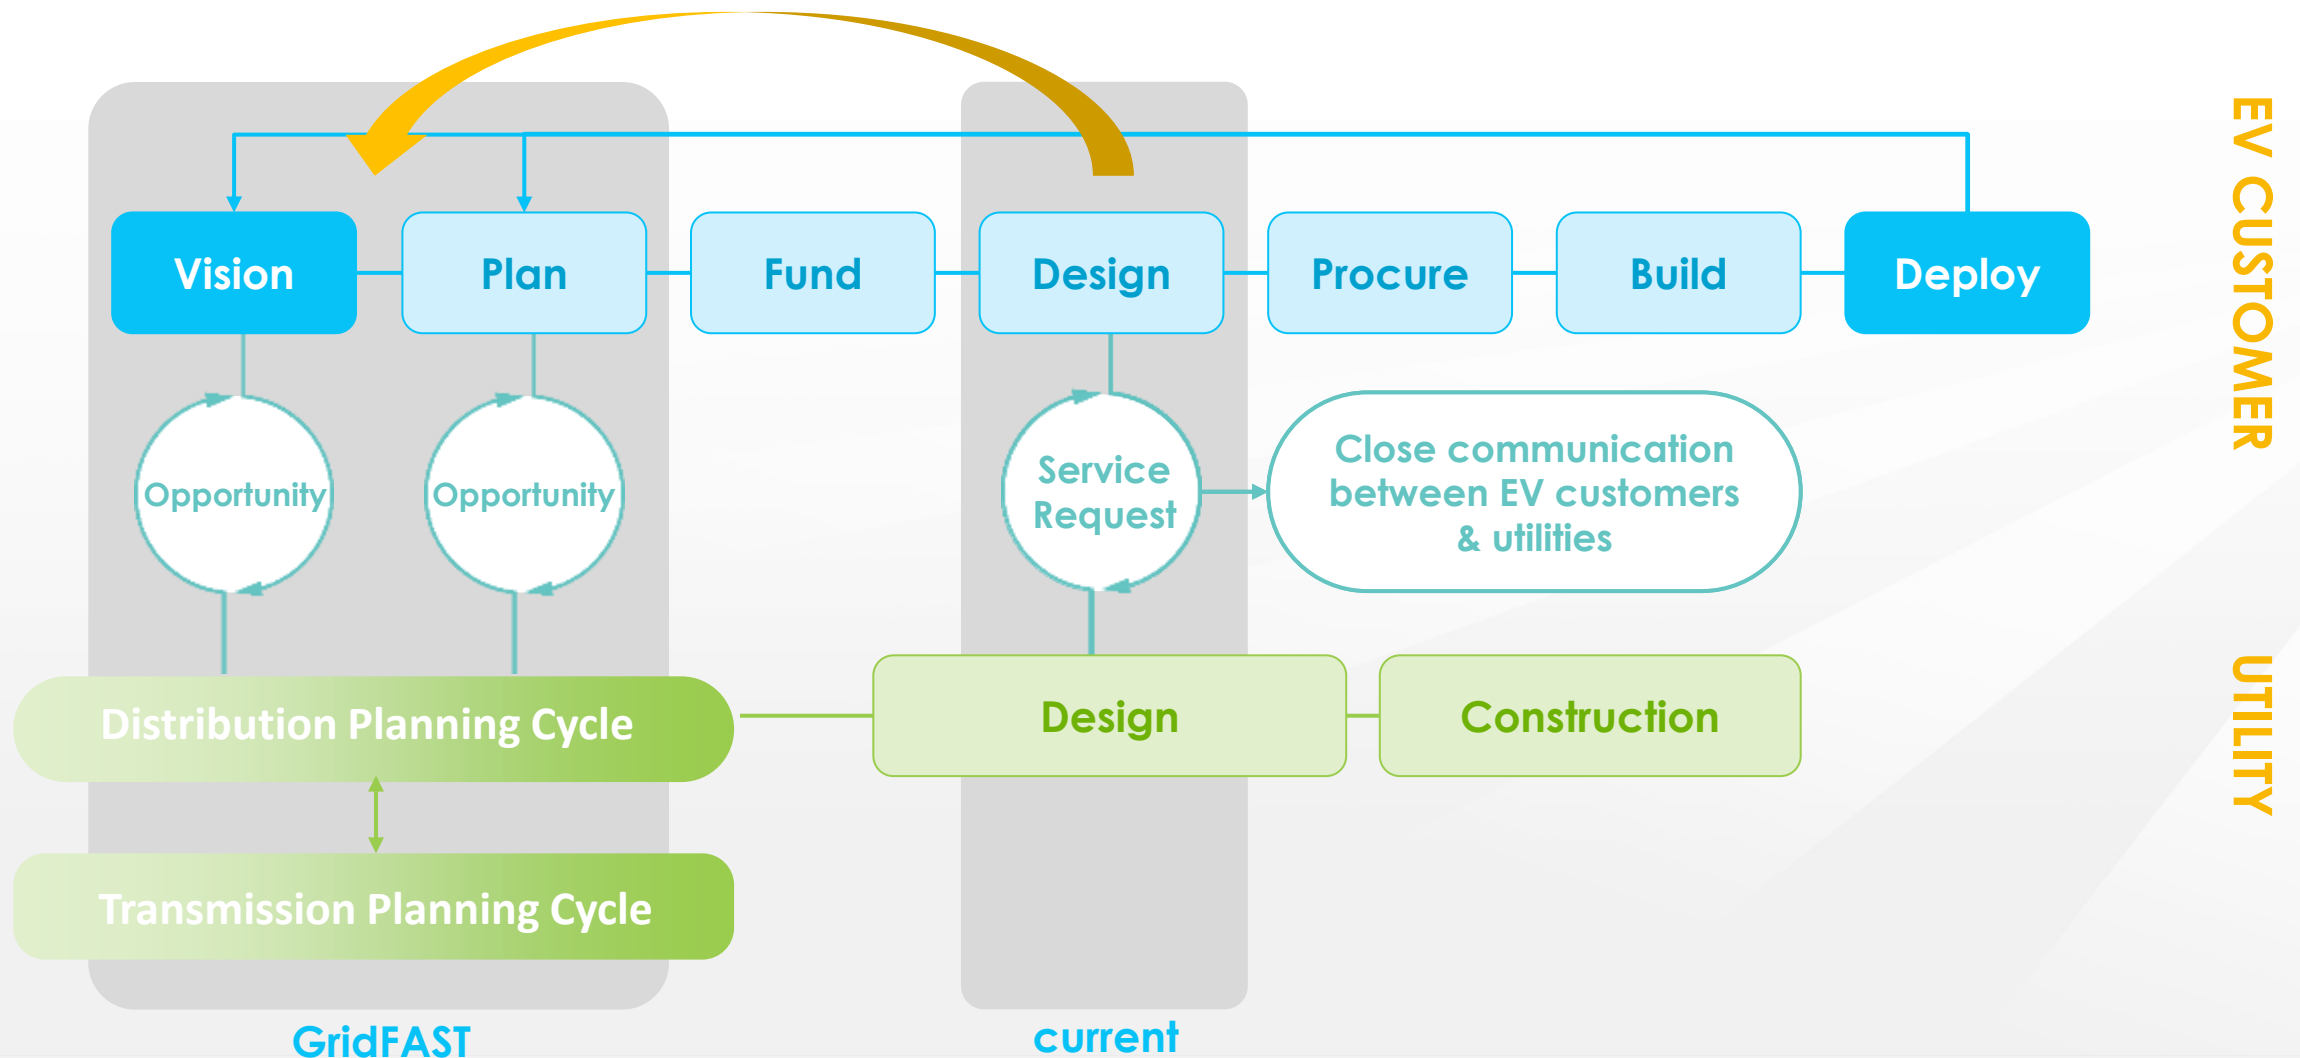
Vision

Plan

Fund

Design

Procure

Build

Deploy

EV CUSTOMER

Opportunity

Opportunity

Service Request

Close communication between EV customers & utilities

Distribution Planning Cycle

Design

Construction

UTILITY

Transmission Planning Cycle

GridFAST

current